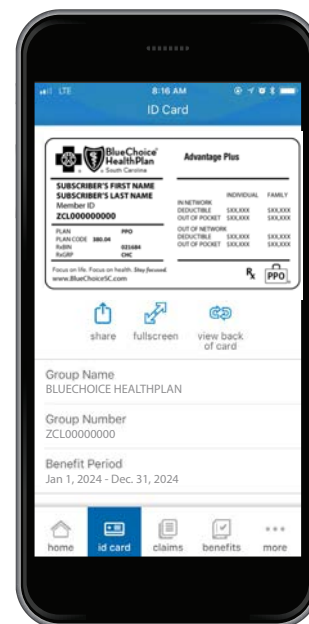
LTE 8:16 AM

ID Card

BlueChoice HealthPlan South Carolina

Advantage Plus

SUBSCRIBER'S FIRST NAME
SUBSCRIBER'S LAST NAME
Member ID
ZCL000000000

PLAN PPO
PLAN CODE 380.04
RxBIN 021684
RxGRP CHC

Focus on life. Focus on health. Stay focused.
www.BlueChoiceSC.com

| | INDIVIDUAL | FAMILY |
|---|---|---|
| IN NETWORK | | |
| DEDUCTIBLE | $XX,XXX | $XX,XXX |
| OUT OF POCKET | $XX,XXX | $XX,XXX |
| OUT OF NETWORK | | |
| DEDUCTIBLE | $XX,XXX | $XX,XXX |
| OUT OF POCKET | $XX,XXX | $XX,XXX |

Rx PPO

share fullscreen view back of card

Group Name
BLUECHOICE HEALTHPLAN

Group Number
ZCL00000000

Benefit Period
Jan 1, 2024 - Dec. 31, 2024

home id card claims benefits more